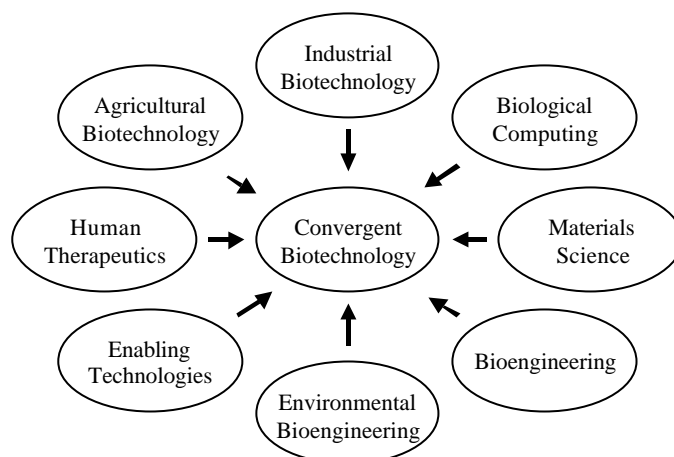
Industrial Biotechnology

Agricultural Biotechnology

Biological Computing

Human Therapeutics

Convergent Biotechnology

Materials Science

Enabling Technologies

Bioengineering

Environmental Bioengineering